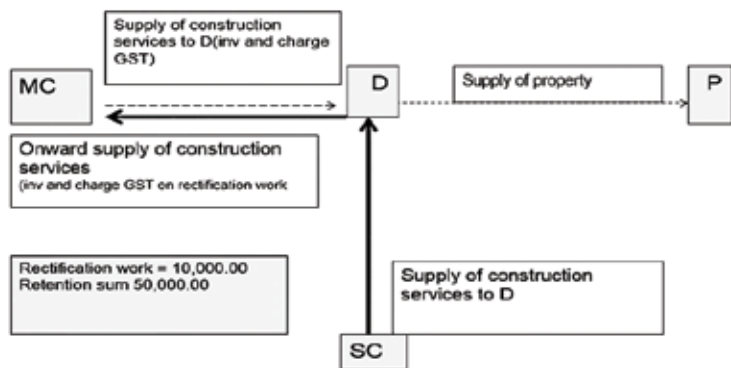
Supply of construction services to D(inv and charge GST)

MC

D

Supply of property

P

Onward supply of construction services
(inv and charge GST on rectification work

Rectification work = 10,000.00
Retention sum 50,000.00

Supply of construction services to D

SC